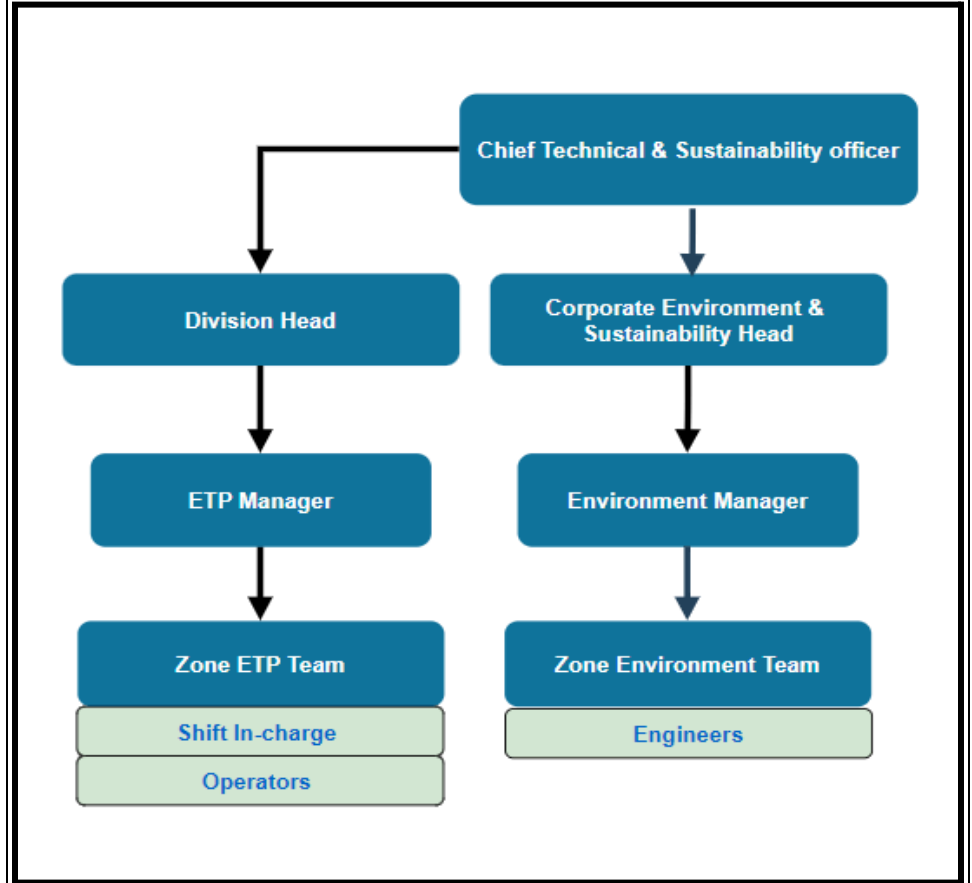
Chief Technical & Sustainability officer

Division Head

Corporate Environment & Sustainability Head

ETP Manager

Environment Manager

Zone ETP Team

Shift In-charge

Operators

Zone Environment Team

Engineers